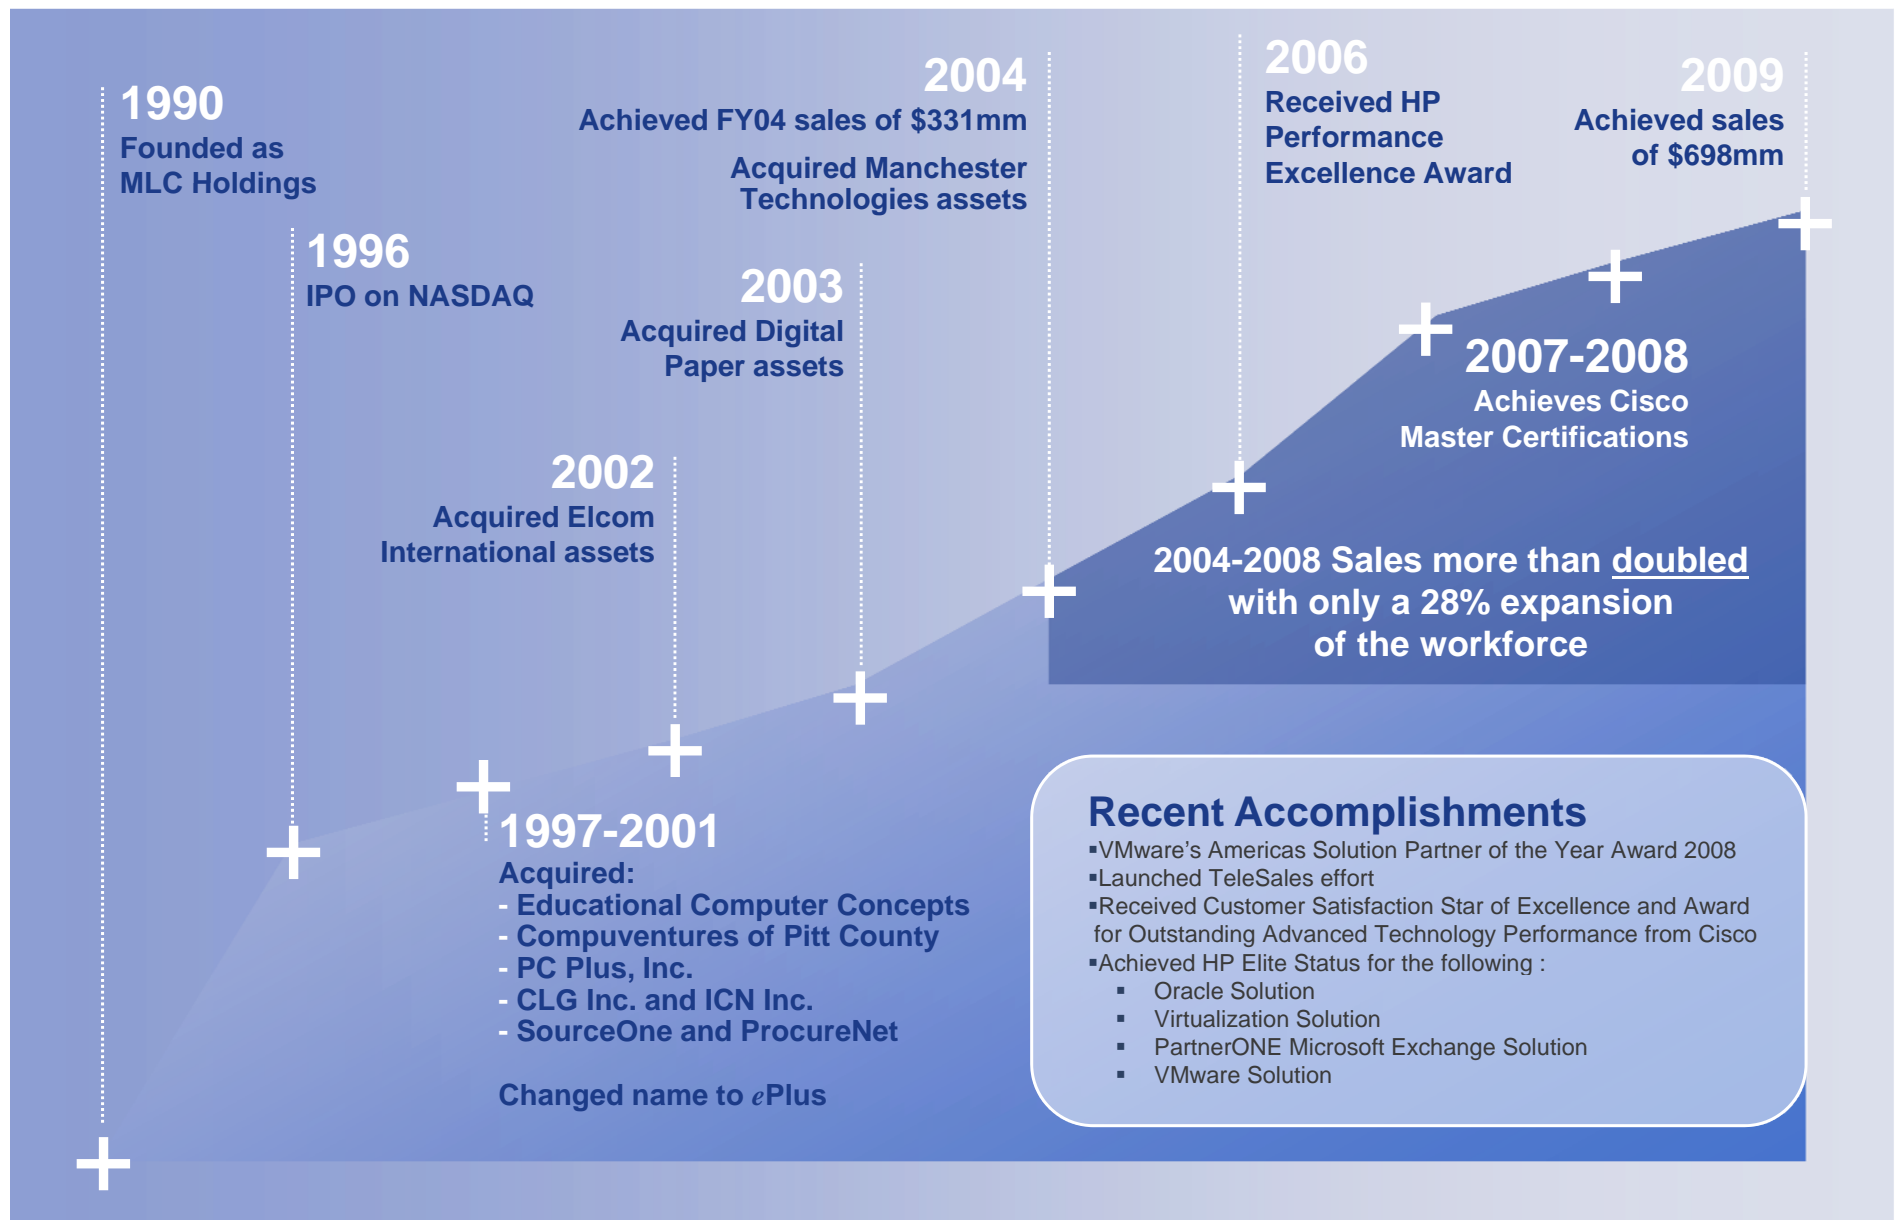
1990
Founded as MLC Holdings

1996
IPO on NASDAQ

2002
Acquired Elcom International assets

2003
Acquired Digital Paper assets

2004
Achieved FY04 sales of $331mm

Acquired Manchester Technologies assets

2006
Received HP Performance Excellence Award

2009
Achieved sales of $698mm

2007-2008
Achieves Cisco Master Certifications

2004-2008 Sales more than doubled with only a 28% expansion of the workforce

1997-2001
Acquired:
- Educational Computer Concepts
- Compuventures of Pitt County
- PC Plus, Inc.
- CLG Inc. and ICN Inc.
- SourceOne and ProcureNet

Changed name to ePlus

Recent Accomplishments
▪VMware's Americas Solution Partner of the Year Award 2008
▪Launched TeleSales effort
▪Received Customer Satisfaction Star of Excellence and Award for Outstanding Advanced Technology Performance from Cisco
▪Achieved HP Elite Status for the following :
▪ Oracle Solution
▪ Virtualization Solution
▪ PartnerONE Microsoft Exchange Solution
▪ VMware Solution